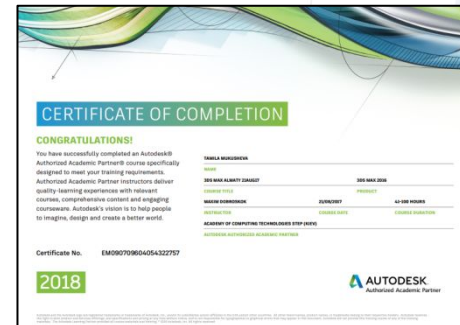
CERTIFICATE OF COMPLETION

CONGRATULATIONS!

You have successfully completed an Autodesk® Authorized Academic Partner® course specifically designed to meet your training requirements. Authorized Academic Partner instructors deliver quality-learning experiences with relevant courses, comprehensive content and engaging courseware. Autodesk's vision is to help people to imagine, design and create a better world.

TAMILA MURADOVA
NAME
3DS MAX ALMATY ZIAGGT
3DS MAX 2016
COURSE TITLE
PRODUCT
MAXIM DOBROSKOK
21/09/2017
42-100 HOURS
INSTRUCTOR
COURSE DATE
COURSE DURATION
ACADEMY OF COMPUTING TECHNOLOGIES STEP (KIEV)
AUTODESK AUTHORIZED ACADEMIC PARTNER

Certificate No. EM090709604054322757

2018

AUTODESK
Authorized Academic Partner

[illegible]